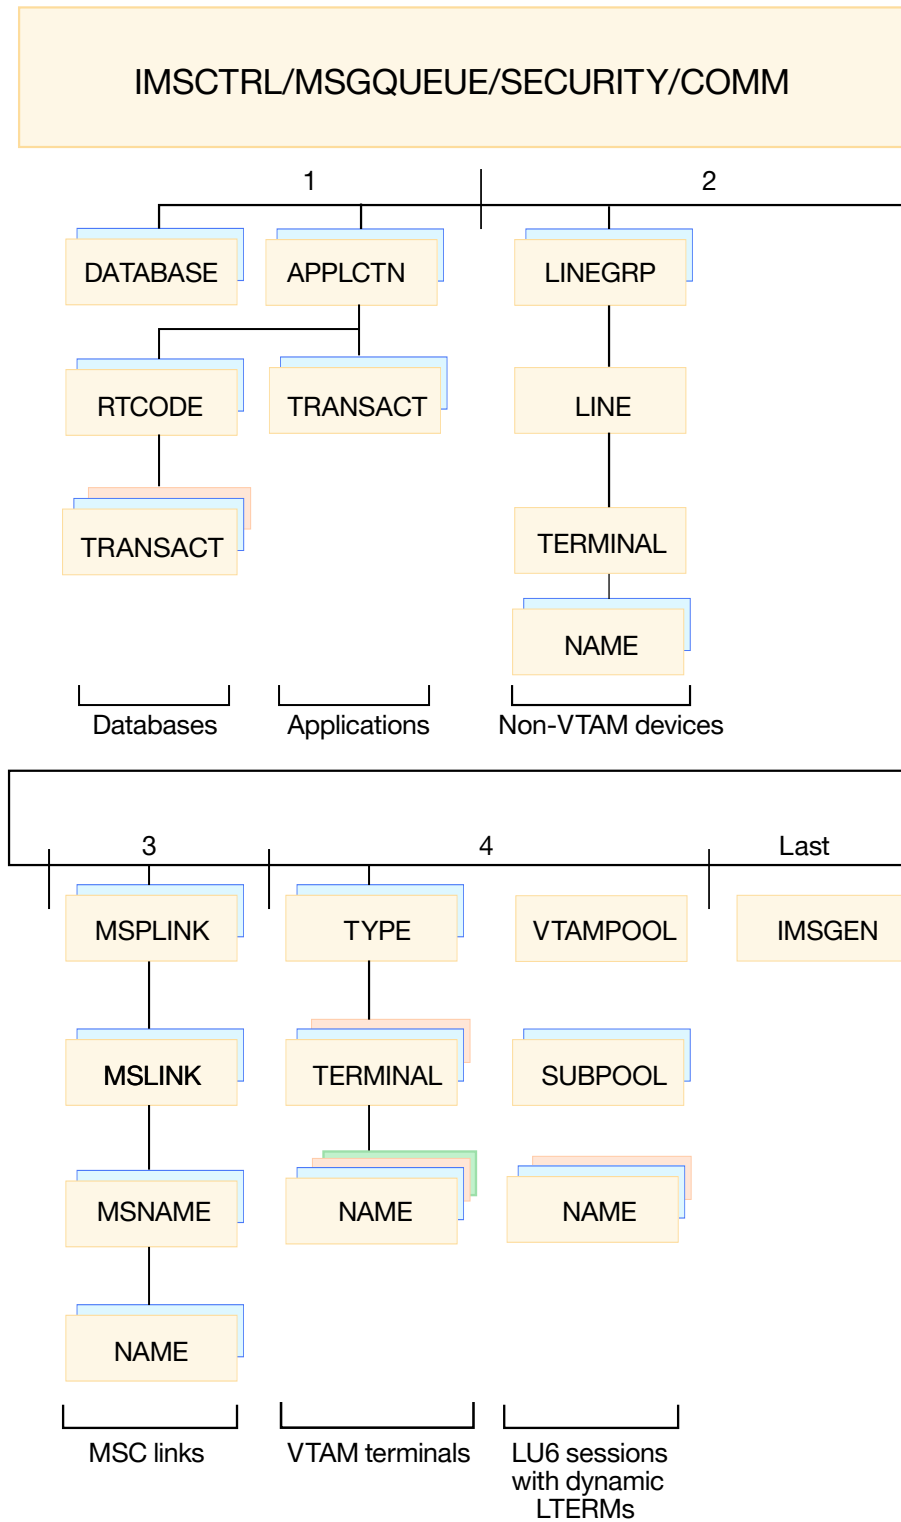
IMSCTRL/MSGQUEUE/SECURITY/COMM

1

2

DATABASE

APPLCTN

LINEGRP

RTCODE

TRANSACT

LINE

TRANSACT

TERMINAL

NAME

Databases

Applications

Non-VTAM devices

3

4

Last

MSPLINK

TYPE

VTAMPOOL

IMSGEN

MSLINK

TERMINAL

SUBPOOL

MSNAME

NAME

NAME

NAME

MSC links

VTAM terminals

LU6 sessions with dynamic LTERMs